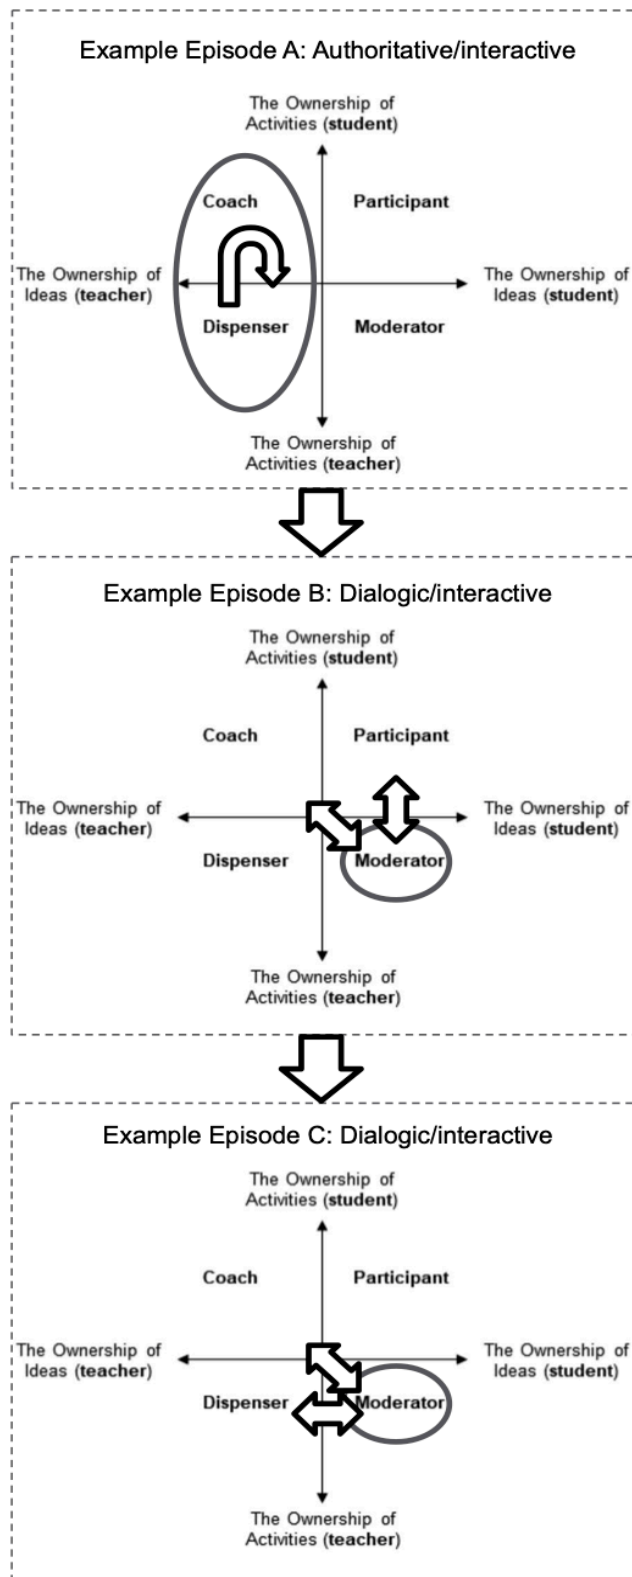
Example Episode A: Authoritative/interactive

The Ownership of Activities (**student**)

Coach

Participant

The Ownership of Ideas (**teacher**)

The Ownership of Ideas (**student**)

Dispenser

Moderator

The Ownership of Activities (**teacher**)

Example Episode B: Dialogic/interactive

The Ownership of Activities (**student**)

Coach

Participant

The Ownership of Ideas (**teacher**)

The Ownership of Ideas (**student**)

Dispenser

Moderator

The Ownership of Activities (**teacher**)

Example Episode C: Dialogic/interactive

The Ownership of Activities (**student**)

Coach

Participant

The Ownership of Ideas (**teacher**)

The Ownership of Ideas (**student**)

Dispenser

Moderator

The Ownership of Activities (**teacher**)